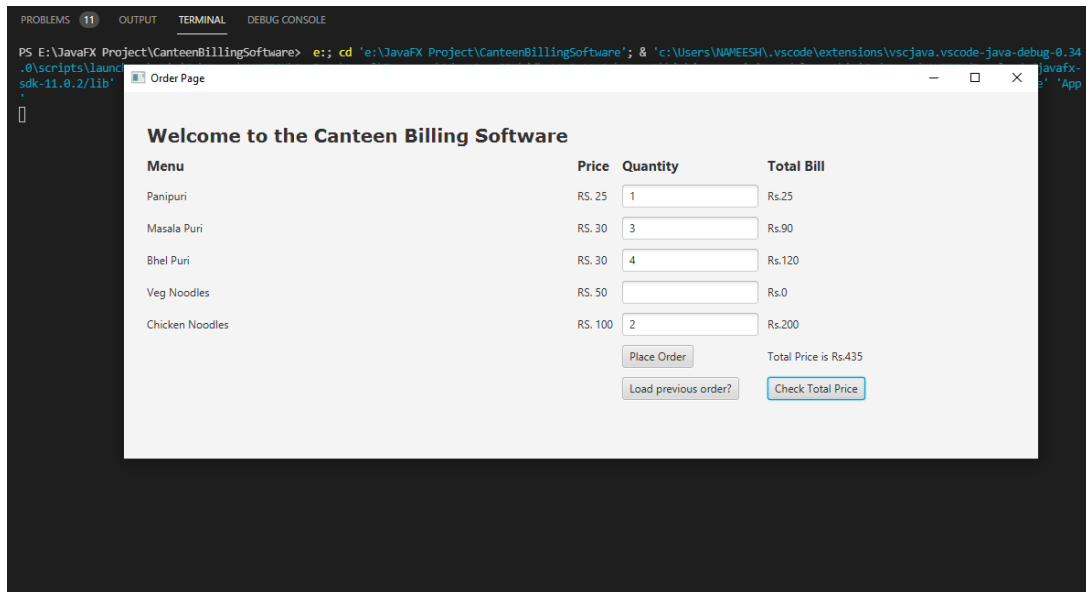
PROBLEMS 11 OUTPUT TERMINAL DEBUG CONSOLE

PS E:\JavaFX Project\CanteenBillingSoftware> e:; cd 'e:\JavaFX Project\CanteenBillingSoftware'; & 'c:\Users\NAMEESH\.vscode\extensions\vscjava.vscode-java-debug-0.34.0\scripts\launch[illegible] javafx-sdk-11.0.2/lib' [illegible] e' 'App

Order Page

Welcome to the Canteen Billing Software

| Menu | Price | Quantity | Total Bill |
|---|---|---|---|
| Panipuri | RS. 25 | 1 | Rs.25 |
| Masala Puri | RS. 30 | 3 | Rs.90 |
| Bhel Puri | RS. 30 | 4 | Rs.120 |
| Veg Noodles | RS. 50 | | Rs.0 |
| Chicken Noodles | RS. 100 | 2 | Rs.200 |

Place Order

Total Price is Rs.435

Load previous order?

Check Total Price